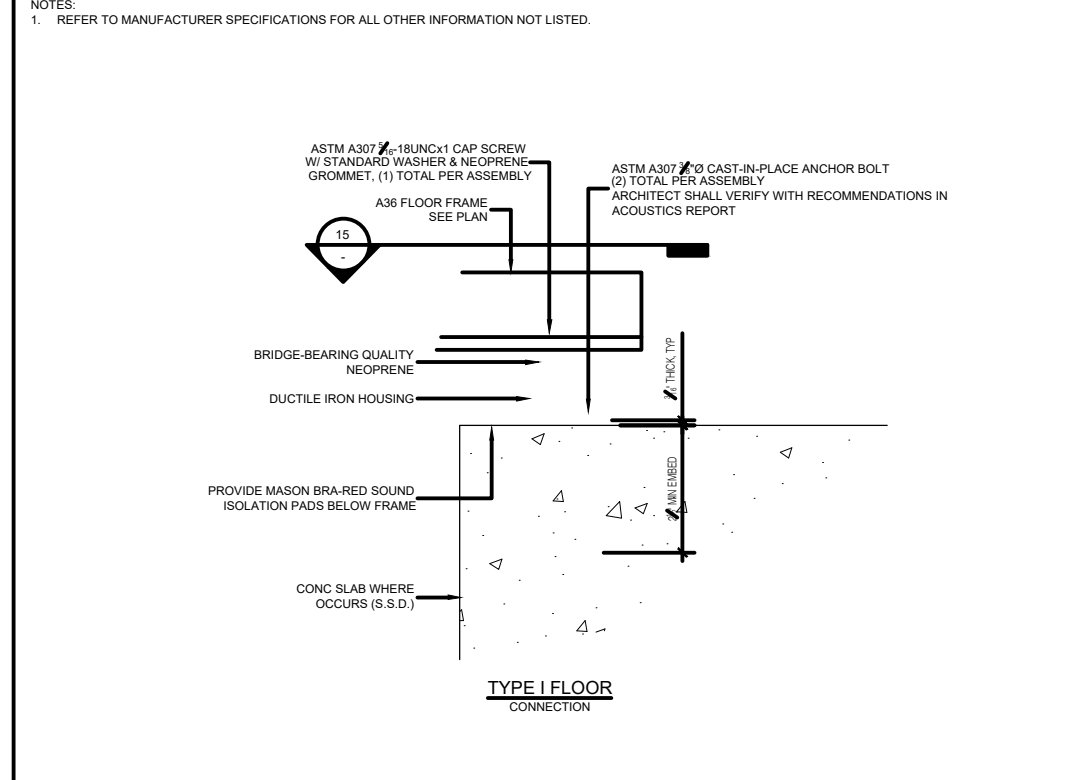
NOTES:
1. REFER TO MANUFACTURER SPECIFICATIONS FOR ALL OTHER INFORMATION NOT LISTED.

ASTM A307 $\frac{5}{16}$-18UNCx1 CAP SCREW W/ STANDARD WASHER & NEOPRENE GROMMET, (1) TOTAL PER ASSEMBLY

ASTM A307 $\frac{3}{8}$"Ø CAST-IN-PLACE ANCHOR BOLT (2) TOTAL PER ASSEMBLY ARCHITECT SHALL VERIFY WITH RECOMMENDATIONS IN ACOUSTICS REPORT

A36 FLOOR FRAME SEE PLAN

15
-

$\frac{3}{16}$" THCK, TYP

BRIDGE-BEARING QUALITY NEOPRENE

DUCTILE IRON HOUSING

PROVIDE MASON BRA-RED SOUND ISOLATION PADS BELOW FRAME

2" MIN EMBED

CONC SLAB WHERE OCCURS (S.S.D.)

TYPE I FLOOR
CONNECTION